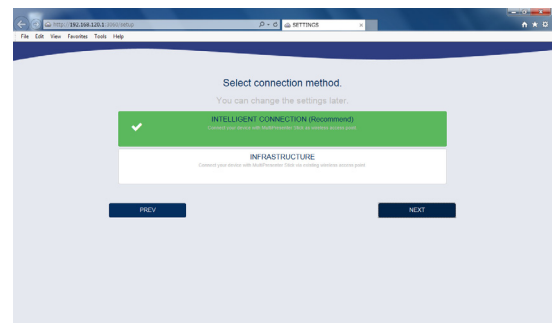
http://192.168.120.1/#/setup
SETTINGS
File Edit View Favorites Tools Help

Select connection method.
You can change the settings later.

INTELLIGENT CONNECTION (Recommend)
Connect your device with MultiParameter Click as wireless access point.

INFRASTRUCTURE
Connect your device with MultiParameter Click via existing wireless access point.

PREV
NEXT